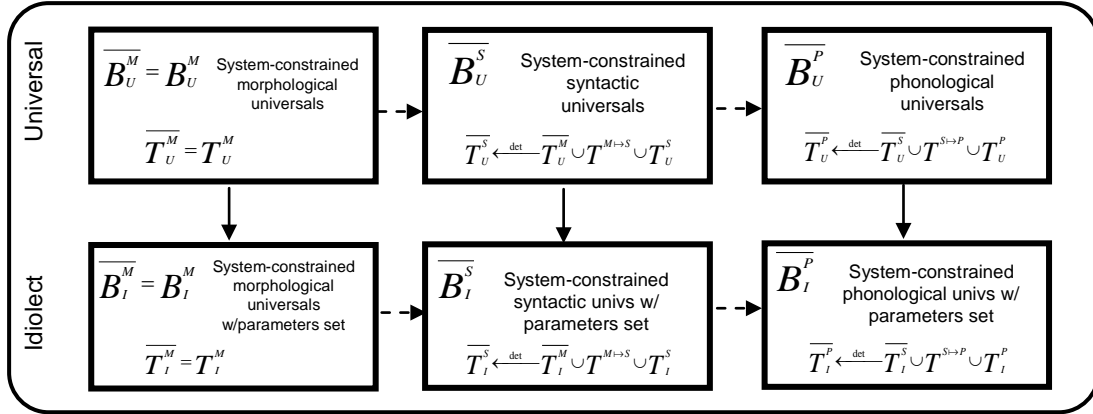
Universal

$\overline{B_U^M} = B_U^M$ System-constrained morphological universals

$\overline{T_U^M} = T_U^M$

$\overline{B_U^S}$ System-constrained syntactic universals

$\overline{T_U^S} \xleftarrow{\text{det}} \overline{T_U^M} \cup T^{M \mapsto S} \cup T_U^S$

$\overline{B_U^P}$ System-constrained phonological universals

$\overline{T_U^P} \xleftarrow{\text{det}} \overline{T_U^S} \cup T^{S \mapsto P} \cup T_U^P$

Idiolect

$\overline{B_I^M} = B_I^M$ System-constrained morphological universals w/parameters set

$\overline{T_I^M} = T_I^M$

$\overline{B_I^S}$ System-constrained syntactic univs w/ parameters set

$\overline{T_I^S} \xleftarrow{\text{det}} \overline{T_I^M} \cup T^{M \mapsto S} \cup T_I^S$

$\overline{B_I^P}$ System-constrained phonological univs w/ parameters set

$\overline{T_I^P} \xleftarrow{\text{det}} \overline{T_I^S} \cup T^{S \mapsto P} \cup T_I^P$